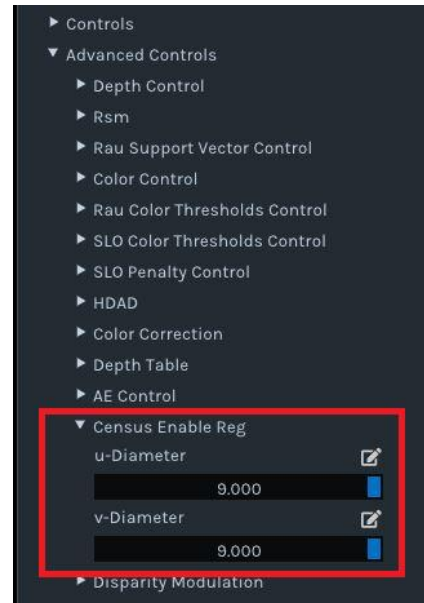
▸ Controls
▾ Advanced Controls
▸ Depth Control
▸ Rsm
▸ Rau Support Vector Control
▸ Color Control
▸ Rau Color Thresholds Control
▸ SLO Color Thresholds Control
▸ SLO Penalty Control
▸ HDAD
▸ Color Correction
▸ Depth Table
▸ AE Control
▾ Census Enable Reg
u-Diameter
9.000
v-Diameter
9.000
▸ Disparity Modulation